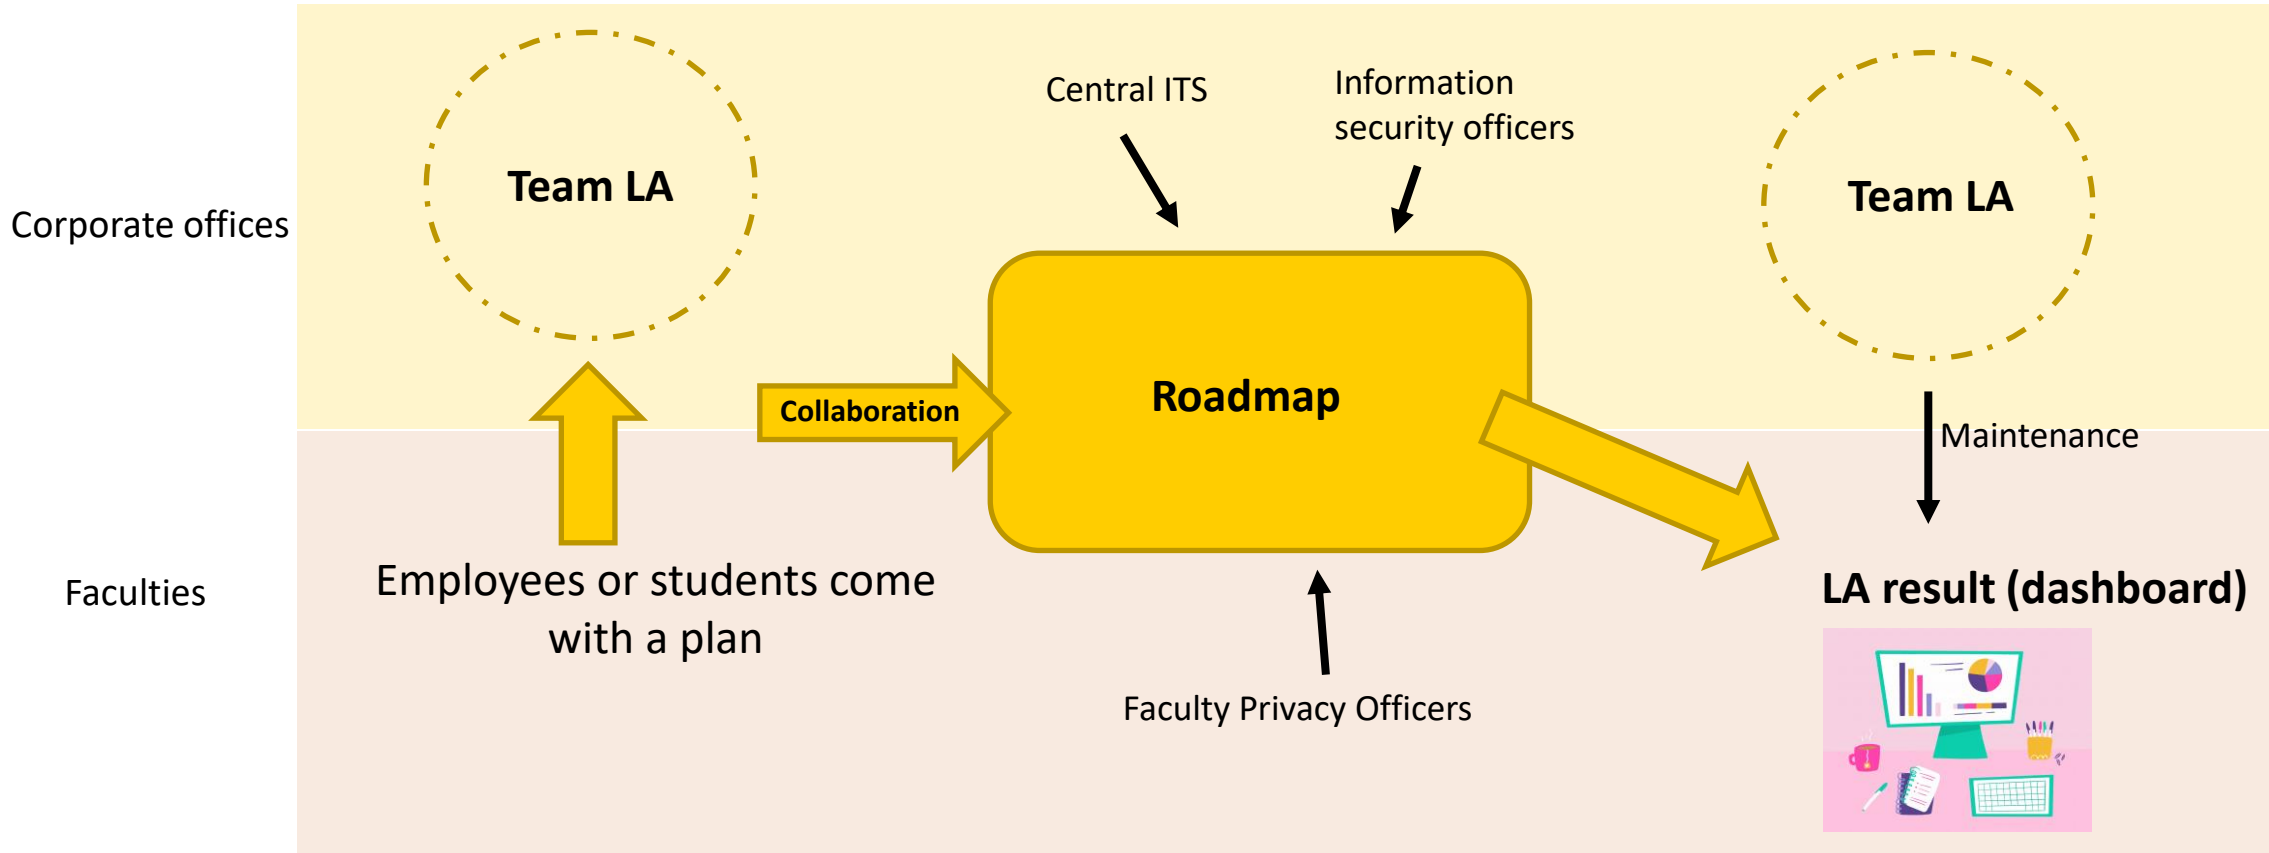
Corporate offices

Team LA

Central ITS

Information security officers

Team LA

Collaboration

Roadmap

Maintenance

Faculties

Employees or students come with a plan

LA result (dashboard)

Faculty Privacy Officers